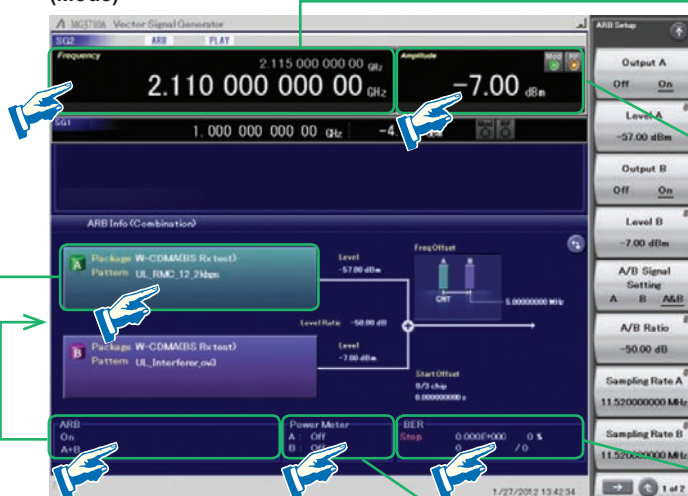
(Mode)

MG3710A Vector Signal Generator

SG2 ARB PLAY

Frequency
2.115 000 000 00 GHz
2.110 000 000 00 GHz

Amplitude
Mod
−7.00 dBm

SG1
1. 000 000 000 00 GHz −4

ARB Info (Combination)

A Package W-CDMA(BS Rx test)
Pattern UL_RMC_12_2kbps

Level
−57.00 dBm

Freq Offset
A B
CNT
5.00000000 MHz

Level Ratio −50.00 dB

B Package W-CDMA(BS Rx test)
Pattern UL_Interferer_ov3

Level
−7.00 dBm

Start Offset
0/3 chip
0.000000000 s

ARB
On
A+B

Power Meter
A : Off
B : Off

BER
Stop 0.000E+000 0 %
0 /0

1/27/2012 13:42:34

ARB Setup

Output A
Off On

Level A
−57.00 dBm

Output B
Off On

Level B
−7.00 dBm

A/B Signal Setting
A B A&B

A/B Ratio
−50.00 dB

Sampling Rate A
11.520000000 MHz

Sampling Rate B
11.520000000 MHz

1 of 2